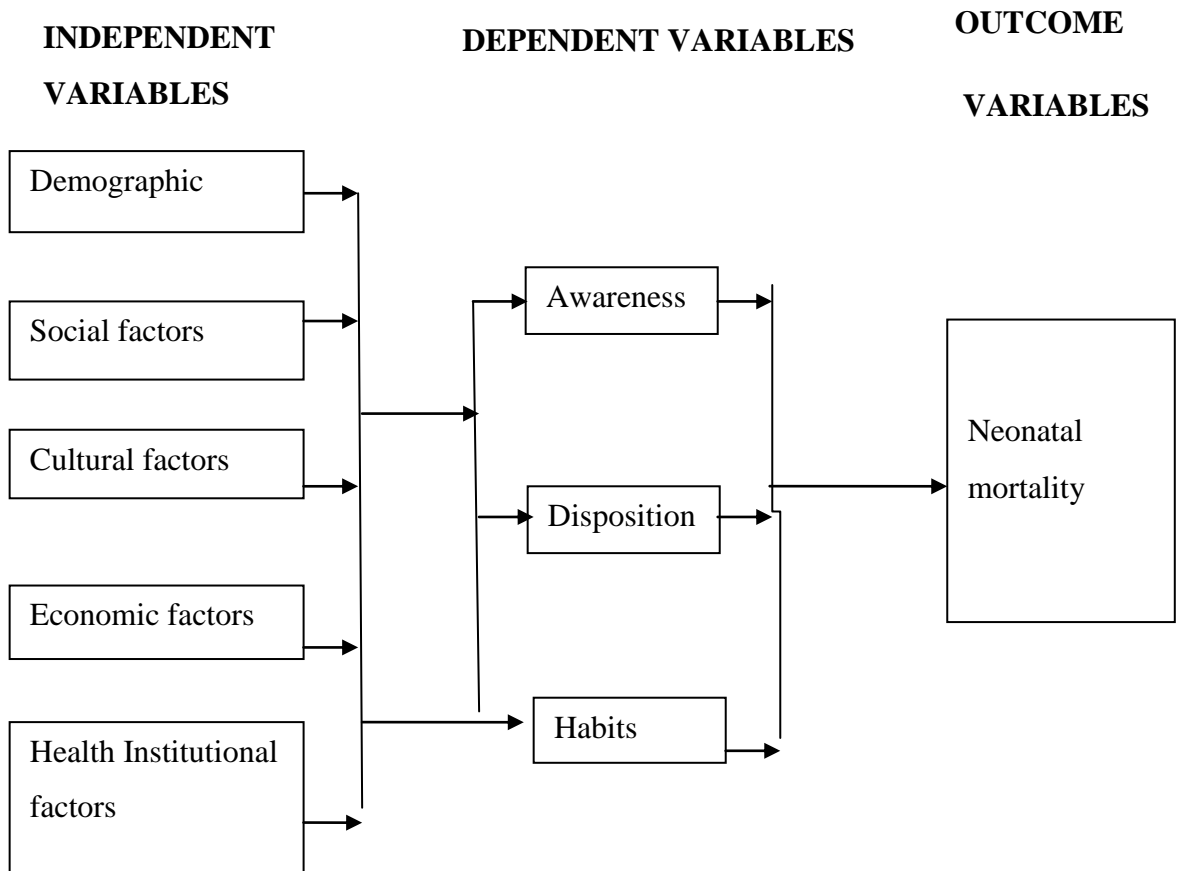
INDEPENDENT VARIABLES

DEPENDENT VARIABLES

OUTCOME VARIABLES

Demographic

Social factors

Cultural factors

Economic factors

Health Institutional factors

Awareness

Disposition

Habits

Neonatal mortality